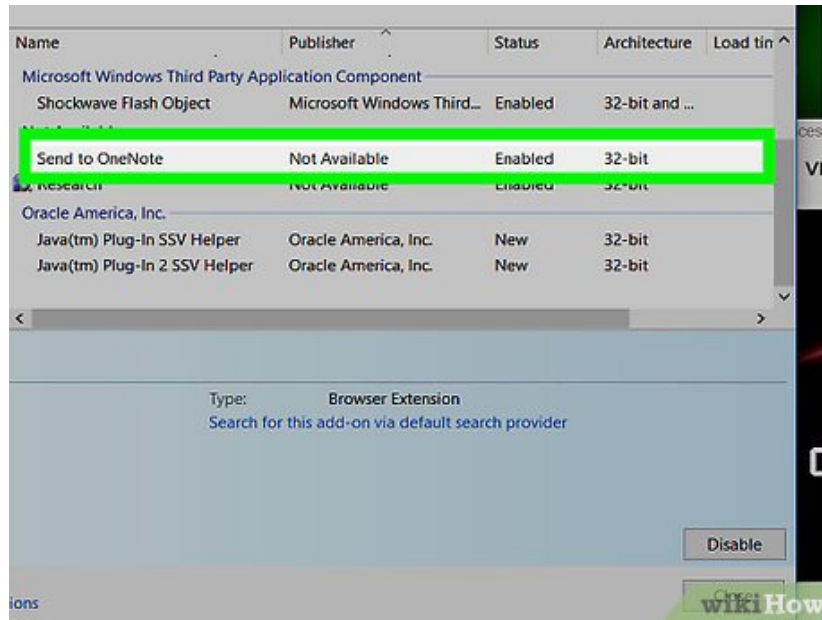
| Name | Publisher | Status | Architecture | Load tin |
|---|---|---|---|---|
| Microsoft Windows Third Party Application Component | | | | |
| Shockwave Flash Object | Microsoft Windows Third... | Enabled | 32-bit and ... | |
| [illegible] | | | | |
| Send to OneNote | Not Available | Enabled | 32-bit | |
| Research | Not Available | Enabled | 32-bit | |
| Oracle America, Inc. | | | | |
| Java(tm) Plug-In SSV Helper | Oracle America, Inc. | New | 32-bit | |
| Java(tm) Plug-In 2 SSV Helper | Oracle America, Inc. | New | 32-bit | |

Type: Browser Extension
Search for this add-on via default search provider

Disable

ions

Close

wikiHow